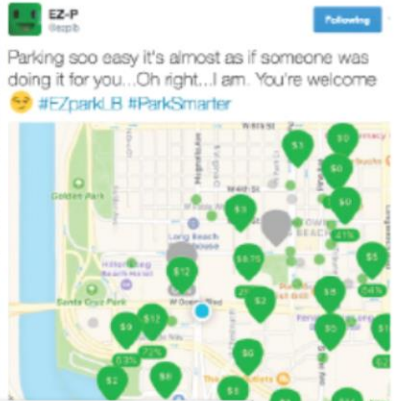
EZ-P
@ezplb

Following

Parking soo easy it's almost as if someone was doing it for you...Oh right...I am. You're welcome 😏 #EZparkLB #ParkSmarter

$1
$0
$0
$0
$3
$0
41%
$5
$875
$12
$2
$5
54%
$9
$12
$0
$1
63%
72%
$0
$2
$6
$1
Cesar Park
Santa Cruz Park
Long Beach Opera House
Hilton Long Beach Hotel
W Ocean Blvd
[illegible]